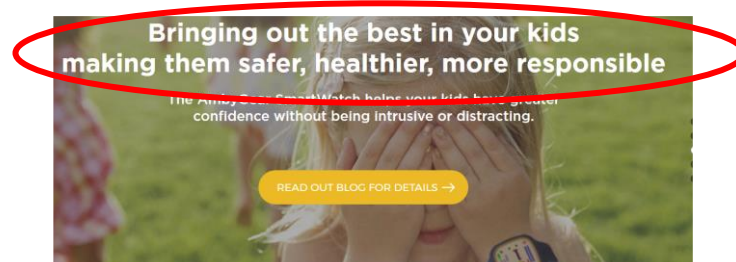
Bringing out the best in your kids
making them safer, healthier, more responsible

The AmbyGear SmartWatch helps your kids have greater confidence without being intrusive or distracting.

READ OUT BLOG FOR DETAILS →